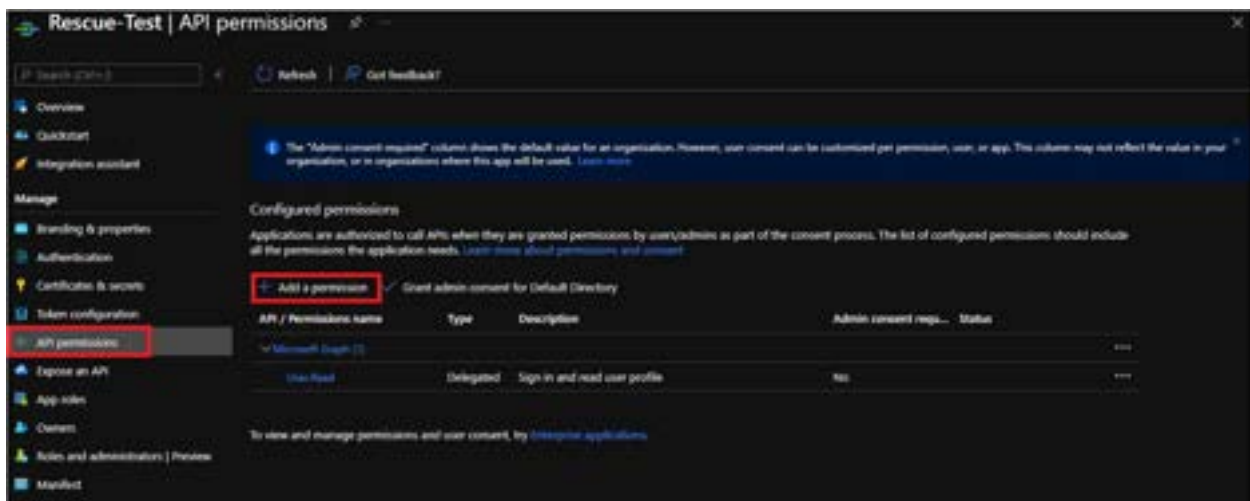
Rescue-Test | API permissions

Search (Ctrl+/)

Overview

Quickstart

Integration assistant

Manage

Branding & properties

Authentication

Certificates & secrets

Token configuration

API permissions

Expose an API

App roles

Owners

Roles and administrators | Preview

Manifest

Refresh | Got feedback?

The "Admin consent required" column shows the default value for an organization. However, user consent can be customized per permission, user, or app. This column may not reflect the value in your organization, or in organizations where this app will be used. Learn more

Configured permissions

Applications are authorized to call APIs when they are granted permissions by users/admins as part of the consent process. The list of configured permissions should include all the permissions the application needs. Learn more about permissions and consent

+ Add a permission ✓ Grant admin consent for Default Directory

| API / Permissions name | Type | Description | Admin consent requ... | Status |
|---|---|---|---|---|
| ∨ Microsoft Graph (1) | | | | ... |
| User.Read | Delegated | Sign in and read user profile | No | ... |

To view and manage permissions and user consent, try Enterprise applications.